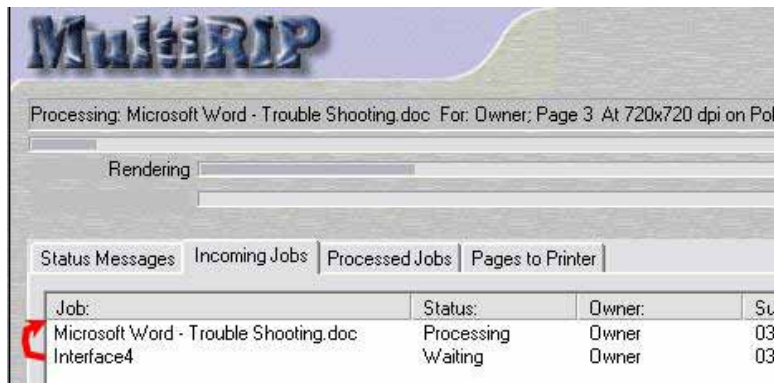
MultiRIP

Processing: Microsoft Word - Trouble Shooting.doc For: Owner; Page 3 At 720x720 dpi on Po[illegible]

Rendering

Status Messages | Incoming Jobs | Processed Jobs | Pages to Printer

| Job: | Status: | Owner: | Su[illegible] |
|---|---|---|---|
| Microsoft Word - Trouble Shooting.doc | Processing | Owner | 03 |
| Interface4 | Waiting | Owner | 03 |